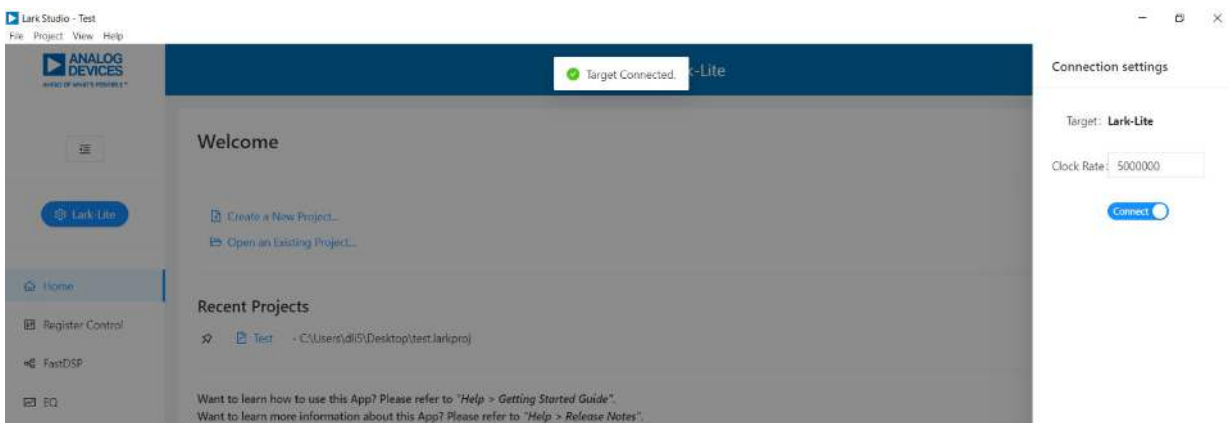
Lark Studio - Test
File Project View Help

ANALOG DEVICES
AHEAD OF WHAT'S POSSIBLE™

Target Connected. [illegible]k-Lite

Connection settings

Welcome

Target: Lark-Lite

Clock Rate: 5000000

Connect

Lark-Lite

Create a New Project...
Open an Existing Project...

Home

Recent Projects

Register Control

Test - C:\Users\dli5\Desktop\test.larkproj

FastDSP

EQ

Want to learn how to use this App? Please refer to "Help > Getting Started Guide".
Want to learn more information about this App? Please refer to "Help > Release Notes".